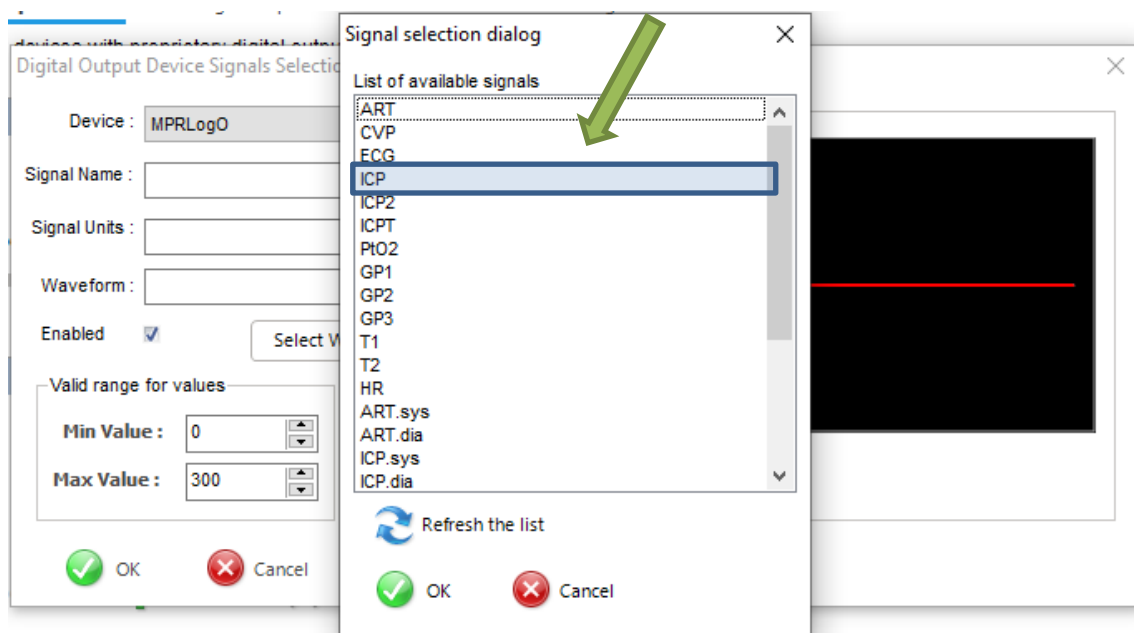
devices with proprietary digital outpu

Digital Output Device Signals Selectio

Device : MPRLogO

Signal Name :

Signal Units :

Waveform :

Enabled

Select W

Valid range for values

Min Value : 0

Max Value : 300

OK

Cancel

Signal selection dialog

List of available signals

ART
CVP
ECG
ICP
ICP2
ICPT
PtO2
GP1
GP2
GP3
T1
T2
HR
ART.sys
ART.dia
ICP.sys
ICP.dia

Refresh the list

OK

Cancel